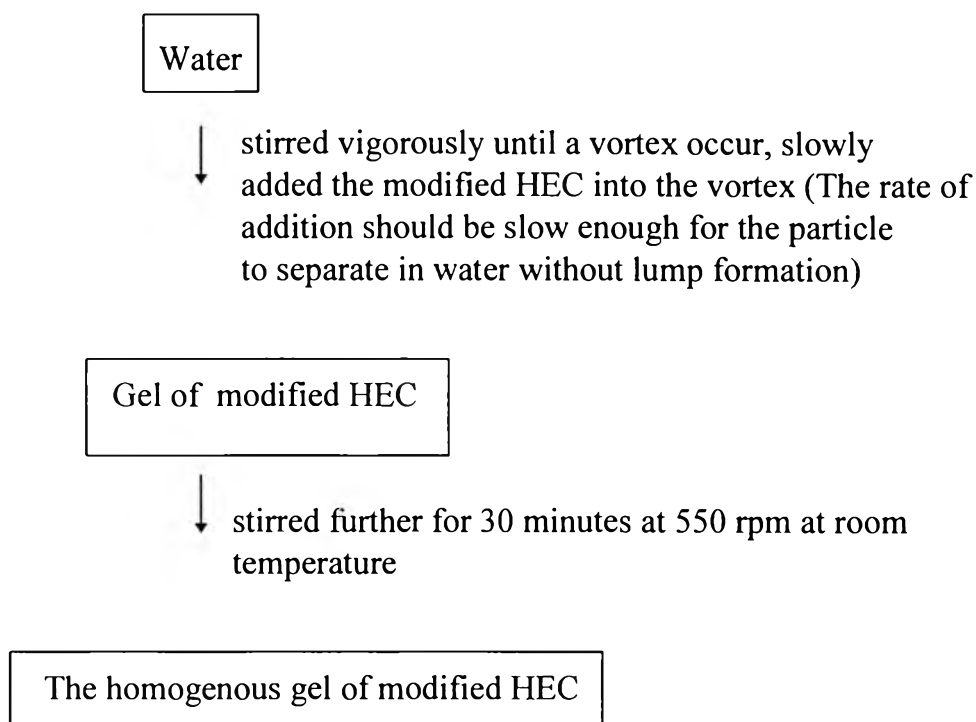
Water

stirred vigorously until a vortex occur, slowly added the modified HEC into the vortex (The rate of addition should be slow enough for the particle to separate in water without lump formation)

Gel of modified HEC

stirred further for 30 minutes at 550 rpm at room temperature

The homogenous gel of modified HEC